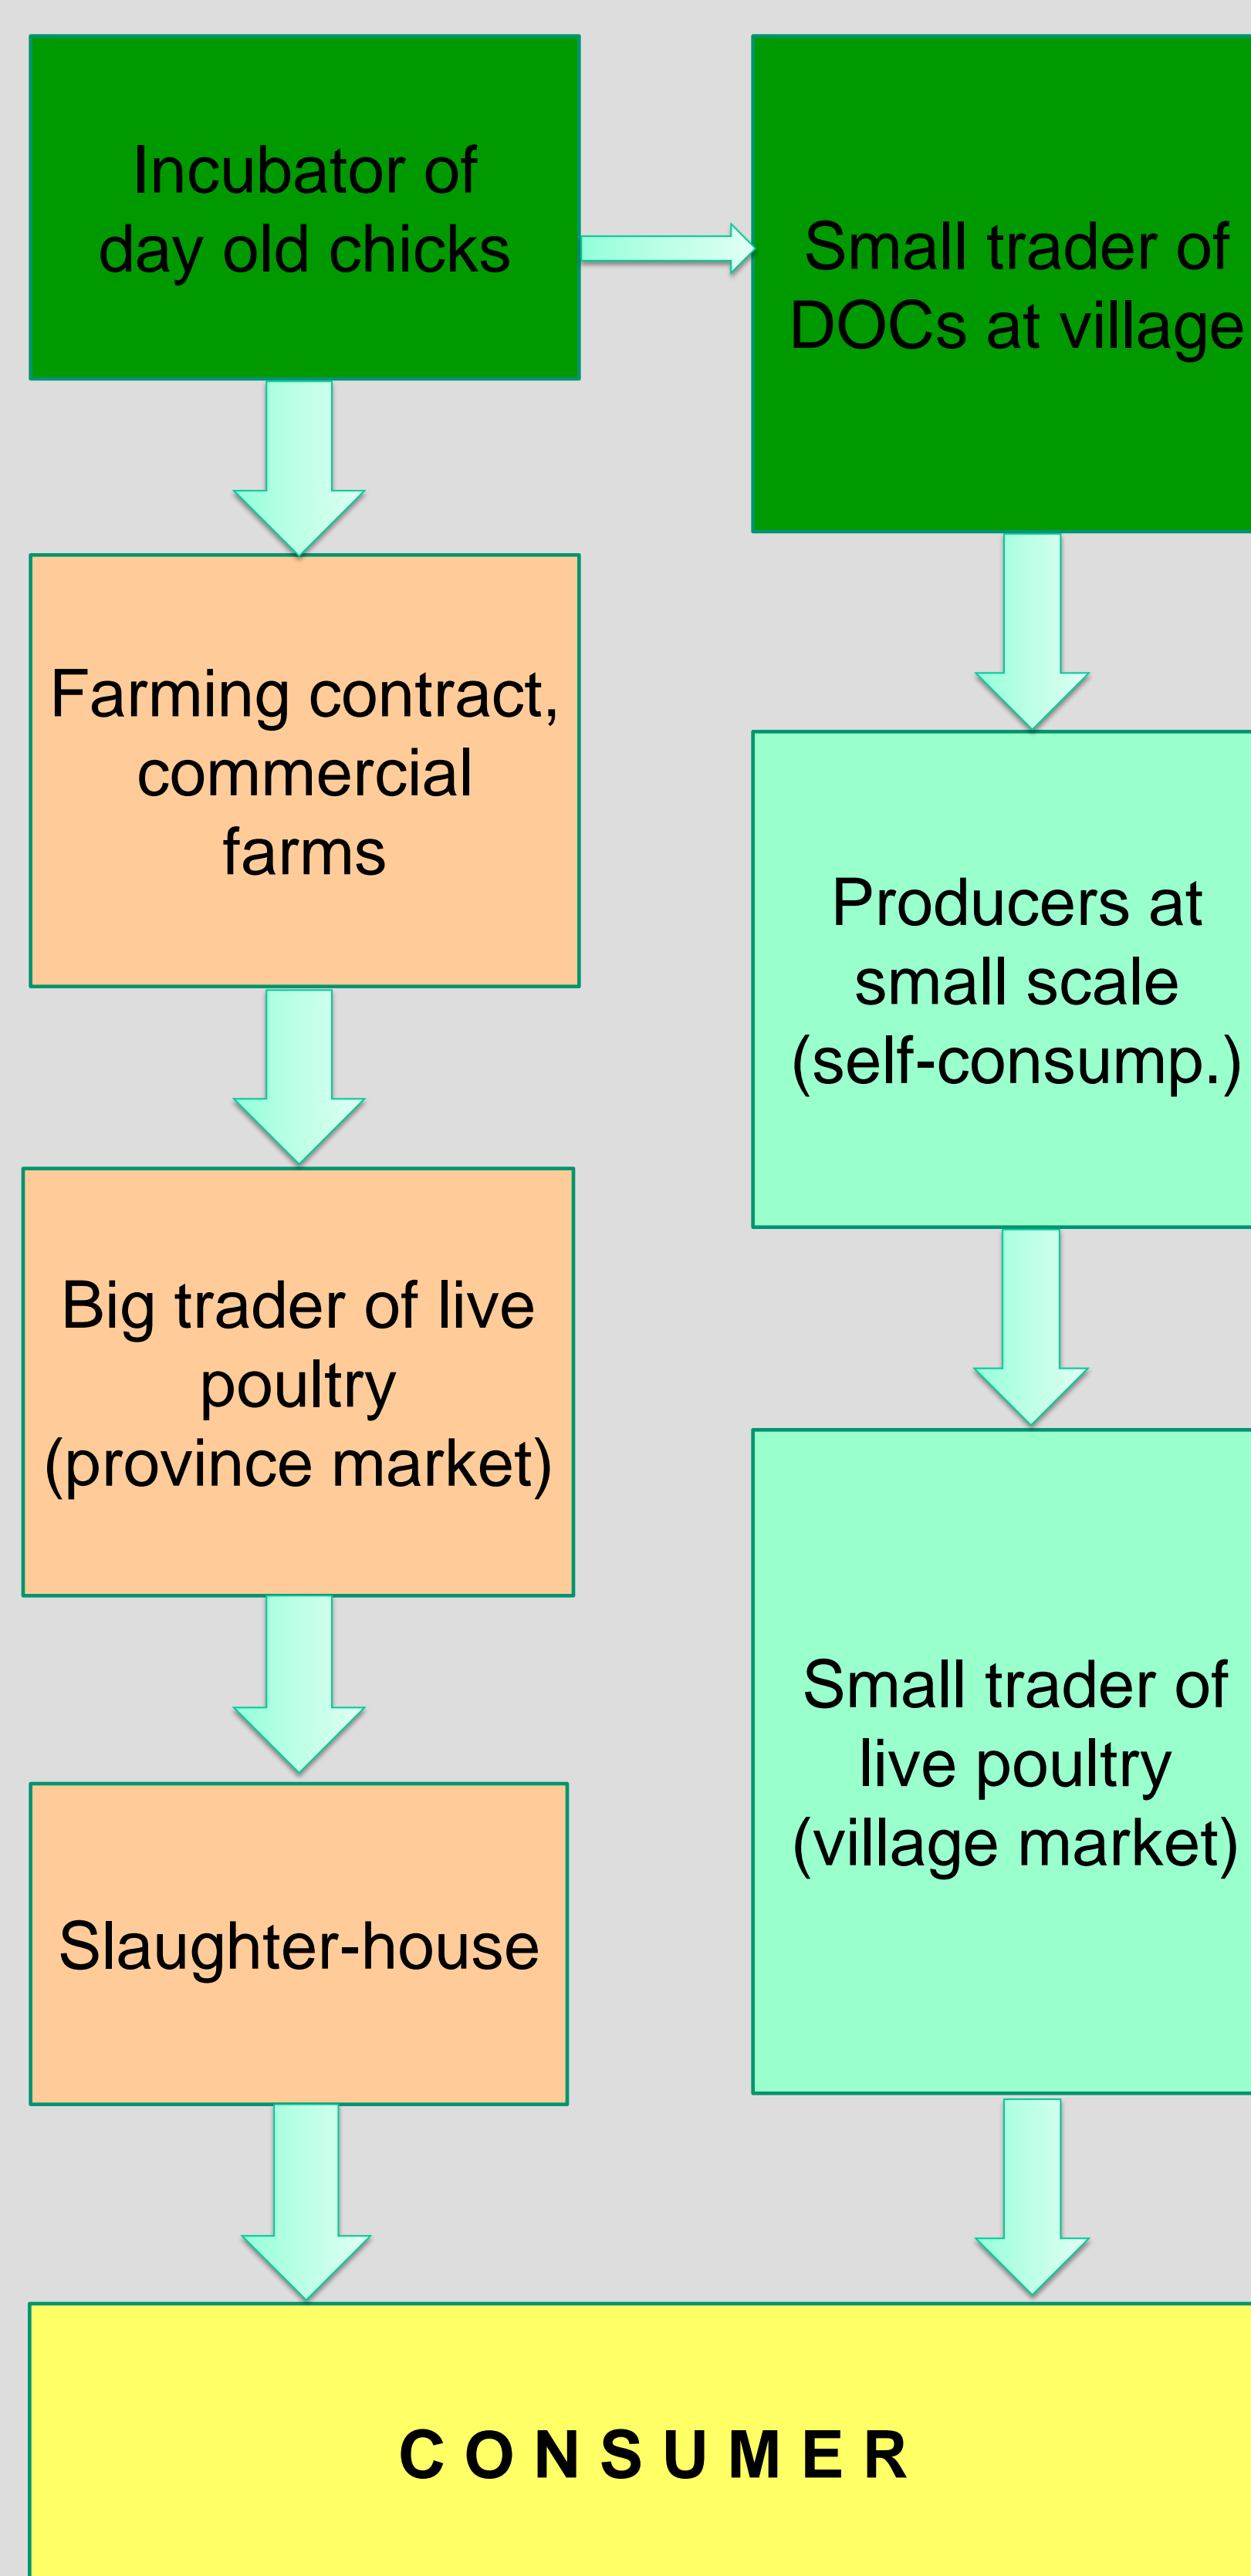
Incubator of day old chicks

Small trader of DOCs at village

Farming contract, commercial farms

Producers at small scale (self-consump.)

Big trader of live poultry (province market)

Small trader of live poultry (village market)

Slaughter-house

C O N S U M E R